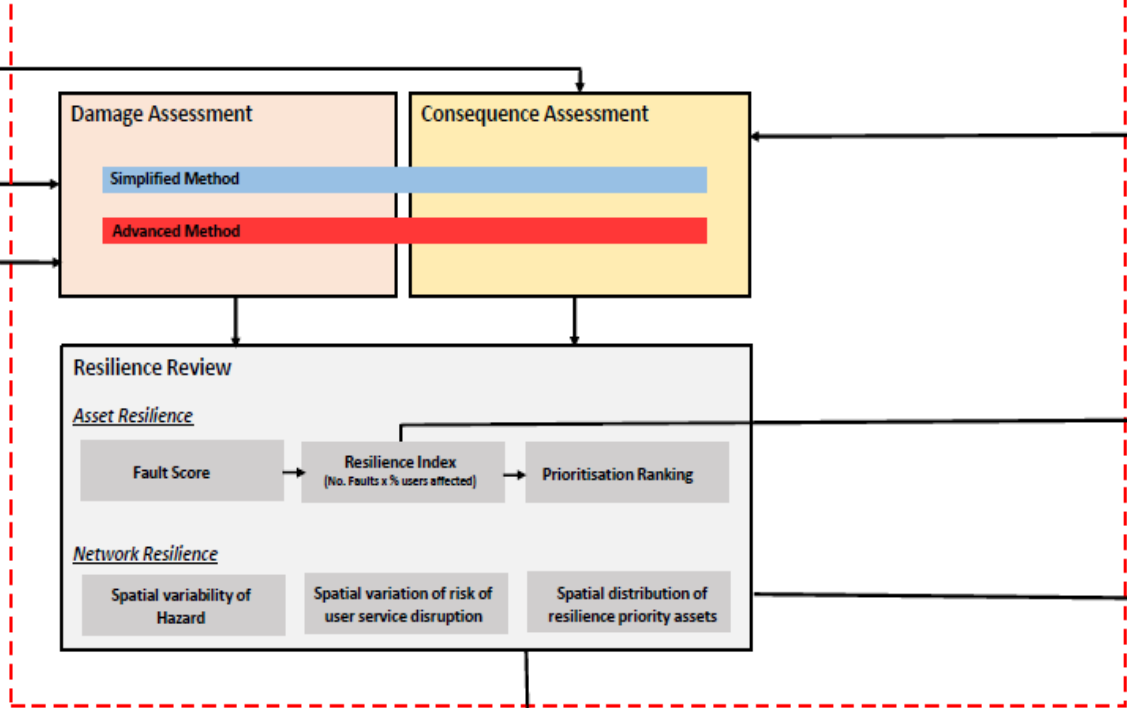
Damage Assessment

Consequence Assessment

Simplified Method

Advanced Method

Resilience Review

Asset Resilience

Fault Score

Resilience Index
(No. Faults x % users affected)

Prioritisation Ranking

Network Resilience

Spatial variability of Hazard

Spatial variation of risk of user service disruption

Spatial distribution of resilience priority assets